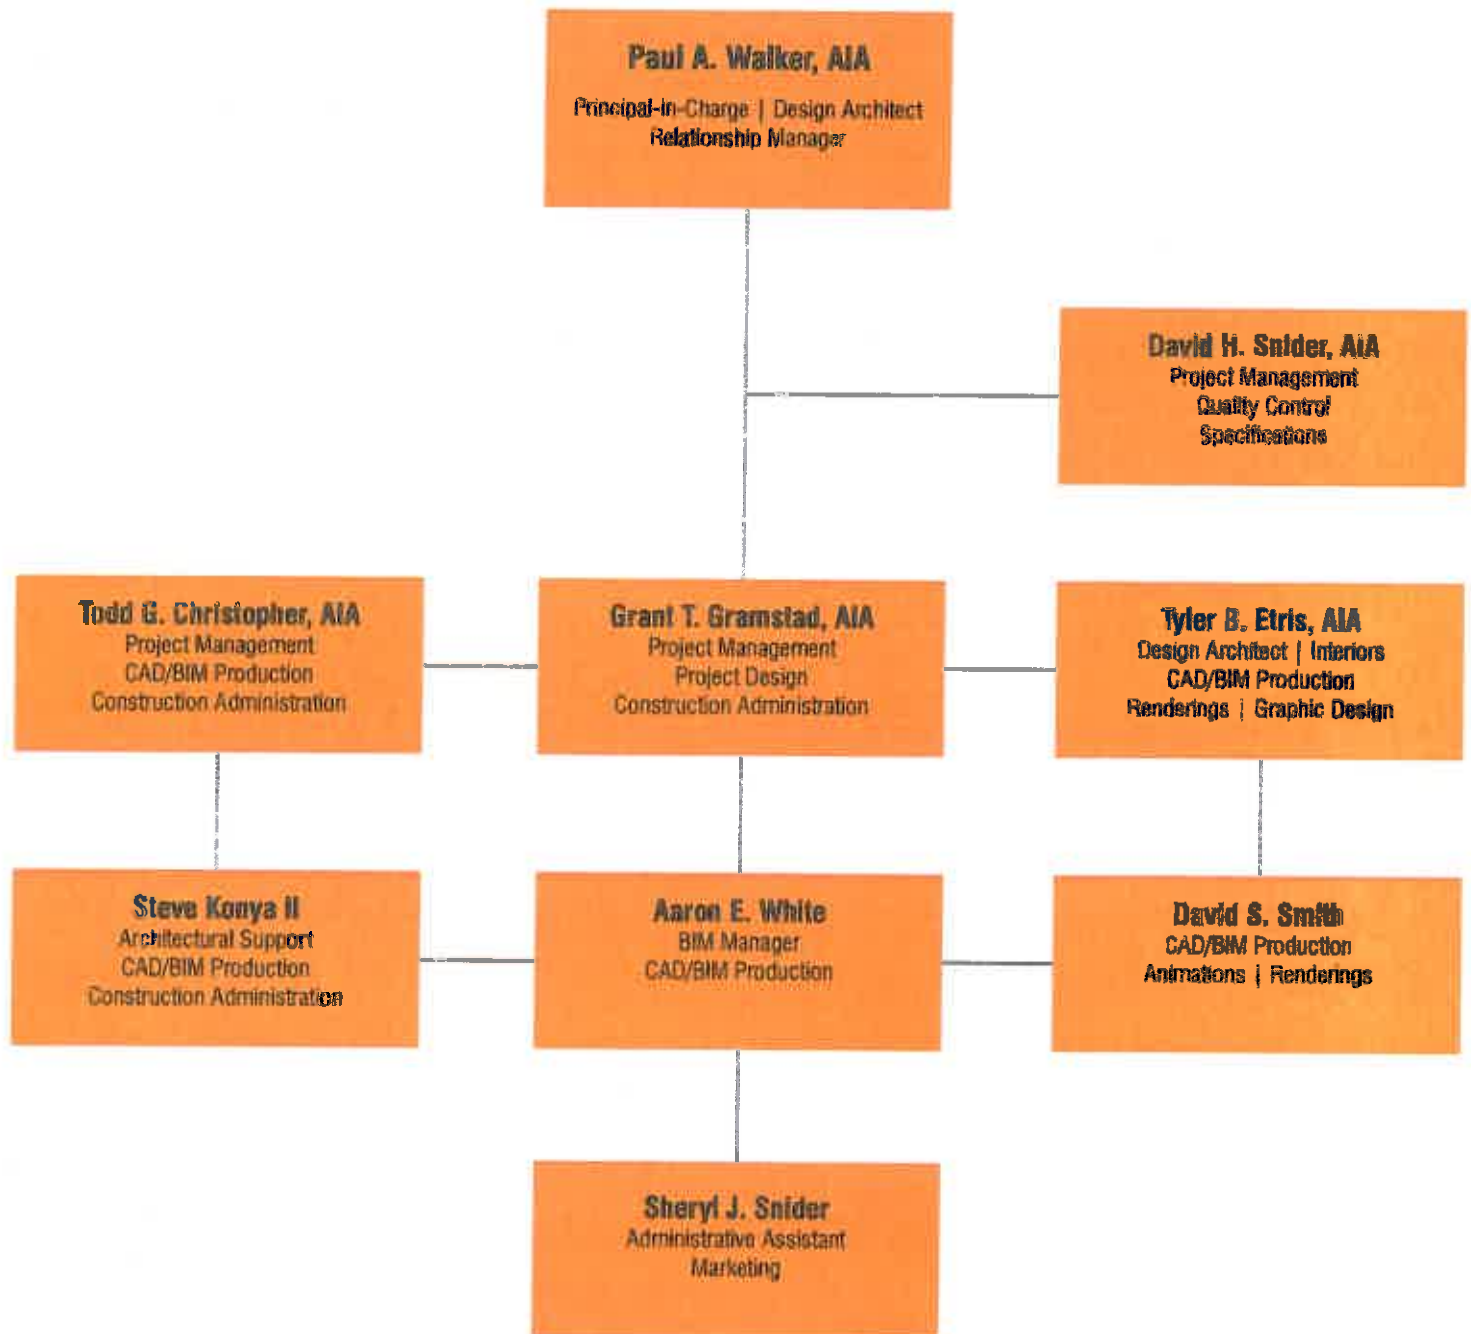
Paul A. Walker, AIA
Principal-in-Charge | Design Architect
Relationship Manager

David H. Snider, AIA
Project Management
Quality Control
Specifications

Todd G. Christopher, AIA
Project Management
CAD/BIM Production
Construction Administration

Grant T. Gramstad, AIA
Project Management
Project Design
Construction Administration

Tyler B. Etris, AIA
Design Architect | Interiors
CAD/BIM Production
Renderings | Graphic Design

Steve Konya II
Architectural Support
CAD/BIM Production
Construction Administration

Aaron E. White
BIM Manager
CAD/BIM Production

David S. Smith
CAD/BIM Production
Animations | Renderings

Sheryl J. Snider
Administrative Assistant
Marketing